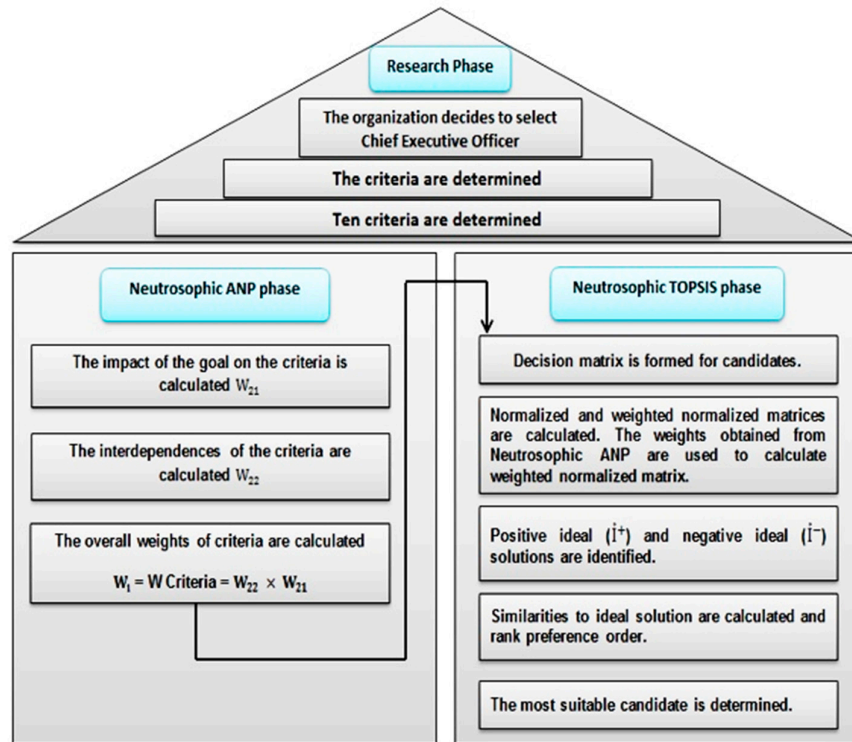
Research Phase

The organization decides to select Chief Executive Officer

The criteria are determined

Ten criteria are determined

Neutrosophic ANP phase

The impact of the goal on the criteria is calculated $W_{21}$

The interdependences of the criteria are calculated $W_{22}$

The overall weights of criteria are calculated

$W_i = W\ Criteria = W_{22} \times W_{21}$

Neutrosophic TOPSIS phase

Decision matrix is formed for candidates.

Normalized and weighted normalized matrices are calculated. The weights obtained from Neutrosophic ANP are used to calculate weighted normalized matrix.

Positive ideal ($\dot{I}^{+}$) and negative ideal ($\dot{I}^{-}$) solutions are identified.

Similarities to ideal solution are calculated and rank preference order.

The most suitable candidate is determined.